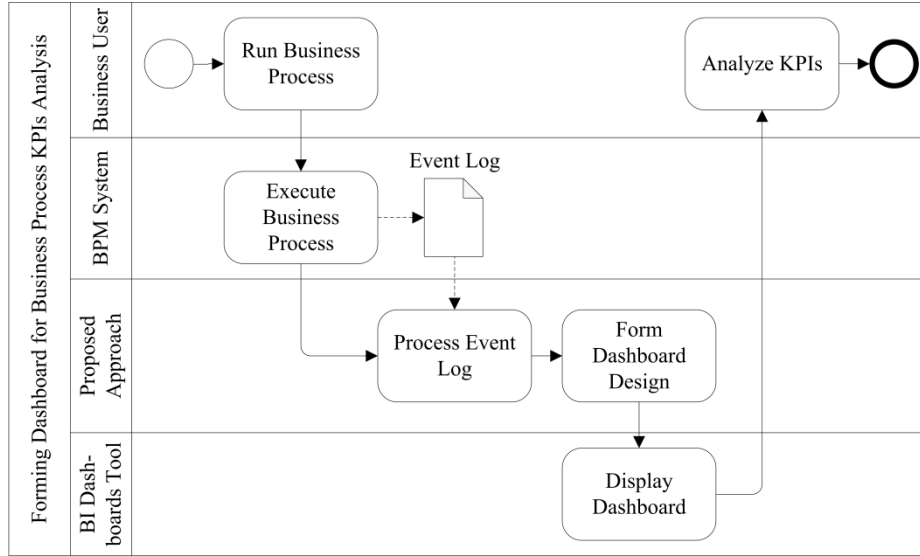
Forming Dashboard for Business Process KPIs Analysis

Business User

Run Business Process

Analyze KPIs

BPM System

Event Log

Execute Business Process

Proposed Approach

Process Event Log

Form Dashboard Design

BI Dashboards Tool

Display Dashboard